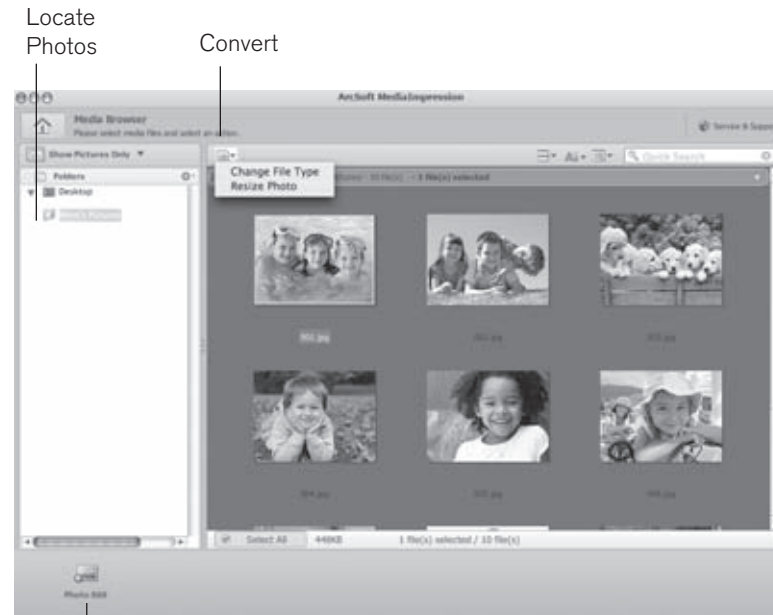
Locate Photos

Convert

ArcSoft MediaImpression

Media Browser
Please select media files and select an action.

Service & Supp

Show Pictures Only

Quick Search

Folders

Desktop

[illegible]

Change File Type
Resize Photo

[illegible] - 10 file(s) - 1 file(s) selected

001.jpg

002.jpg

003.jpg

004.jpg

005.jpg

006.jpg

Select All

448KB

1 file(s) selected / 10 file(s)

Photo Bin